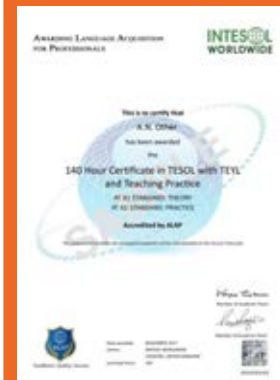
Awarding Language Acquisition for Professionals

INTESOL WORLDWIDE

This is to certify that

A. N. Other

has been awarded

the

140 Hour Certificate in TESOL with TEYL and Teaching Practice

AT A1 STANDARD: THEORY
AT A1 STANDARD: PRACTICE

Accredited by ALAP

SAMPLE

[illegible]

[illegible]

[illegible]

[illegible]